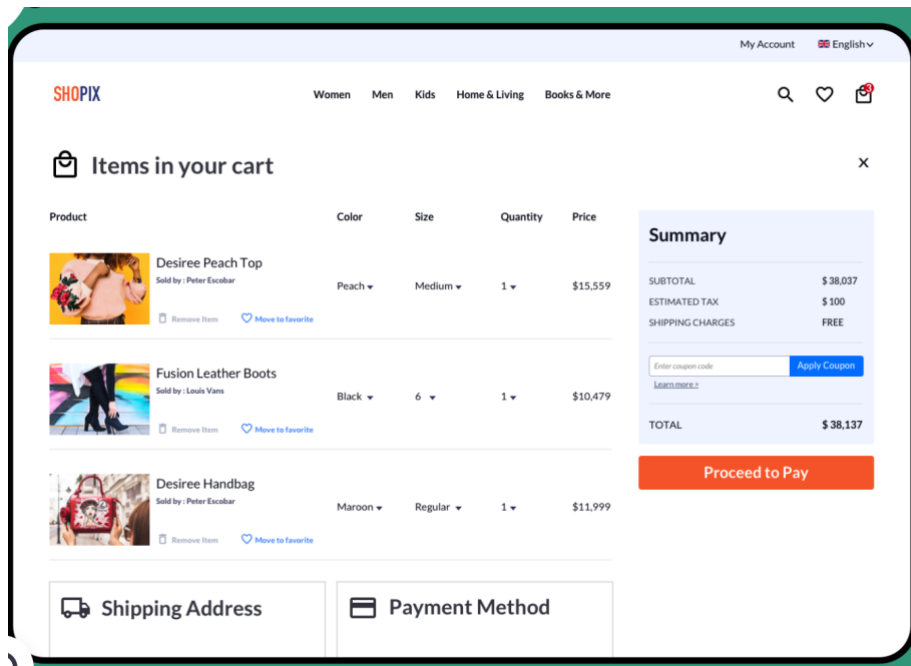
My Account English

SHOPIX

Women Men Kids Home & Living Books & More

3

Items in your cart

Product Color Size Quantity Price

Desiree Peach Top
Sold by : Peter Escobar
Remove Item Move to favorite
Peach Medium 1 $15,559

Fusion Leather Boots
Sold by : Louis Vans
Remove Item Move to favorite
Black 6 1 $10,479

Desiree Handbag
Sold by : Peter Escobar
Remove Item Move to favorite
Maroon Regular 1 $11,999

Summary

| SUBTOTAL | $ 38,037 |
|---|---|
| ESTIMATED TAX | $ 100 |
| SHIPPING CHARGES | FREE |

Enter coupon code Apply Coupon
Learn more >

TOTAL $ 38,137

Proceed to Pay

Shipping Address

Payment Method